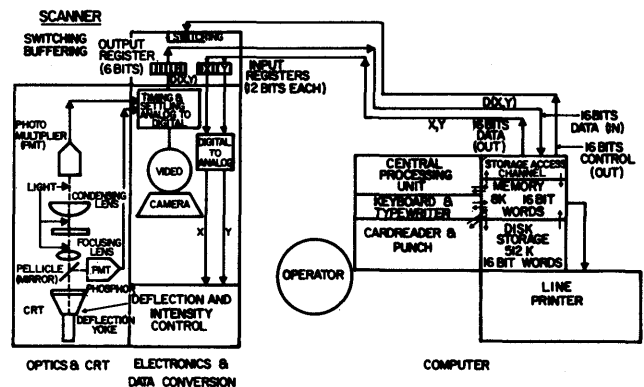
SCANNER

SWITCHING BUFFERING

OUTPUT REGISTER (6 BITS)

SWITCHING

D(X,Y)

X | Y

INPUT REGISTERS (12 BITS EACH)

TIMING & SETTLING ANALOG TO DIGITAL

PHOTO MULTIPLIER (PMT)

LIGHT

CONDENSING LENS

FOCUSING LENS

PELLICLE (MIRROR)

PMT

PHOSPHOR

CRT

DEFLECTION YOKE

VIDEO

CAMERA

DIGITAL TO ANALOG

X

Y

DEFLECTION AND INTENSITY CONTROL

D(X,Y)

X,Y

16 BITS DATA (OUT)

16 BITS DATA (IN)

16 BITS CONTROL (OUT)

CENTRAL PROCESSING UNIT

STORAGE ACCESS CHANNEL

KEYBOARD & TYPEWRITER

MEMORY 8K 16 BIT WORDS

CARDREADER & PUNCH

DISK STORAGE 512 K 16 BIT WORDS

OPERATOR

LINE PRINTER

OPTICS & CRT

ELECTRONICS & DATA CONVERSION

COMPUTER